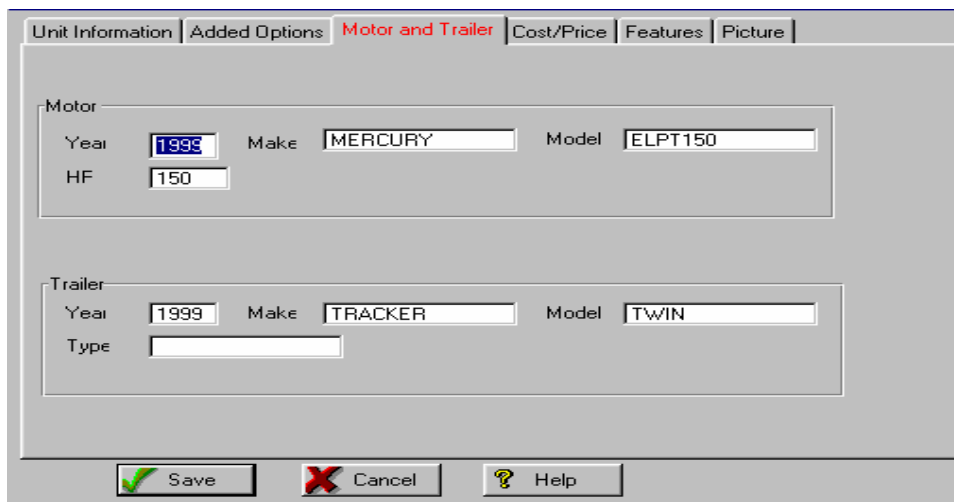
Unit Information | Added Options | Motor and Trailer | Cost/Price | Features | Picture

Motor

Year 1999 Make MERCURY Model ELPT150

HP 150

Trailer

Year 1999 Make TRACKER Model TWIN

Type

Save Cancel Help